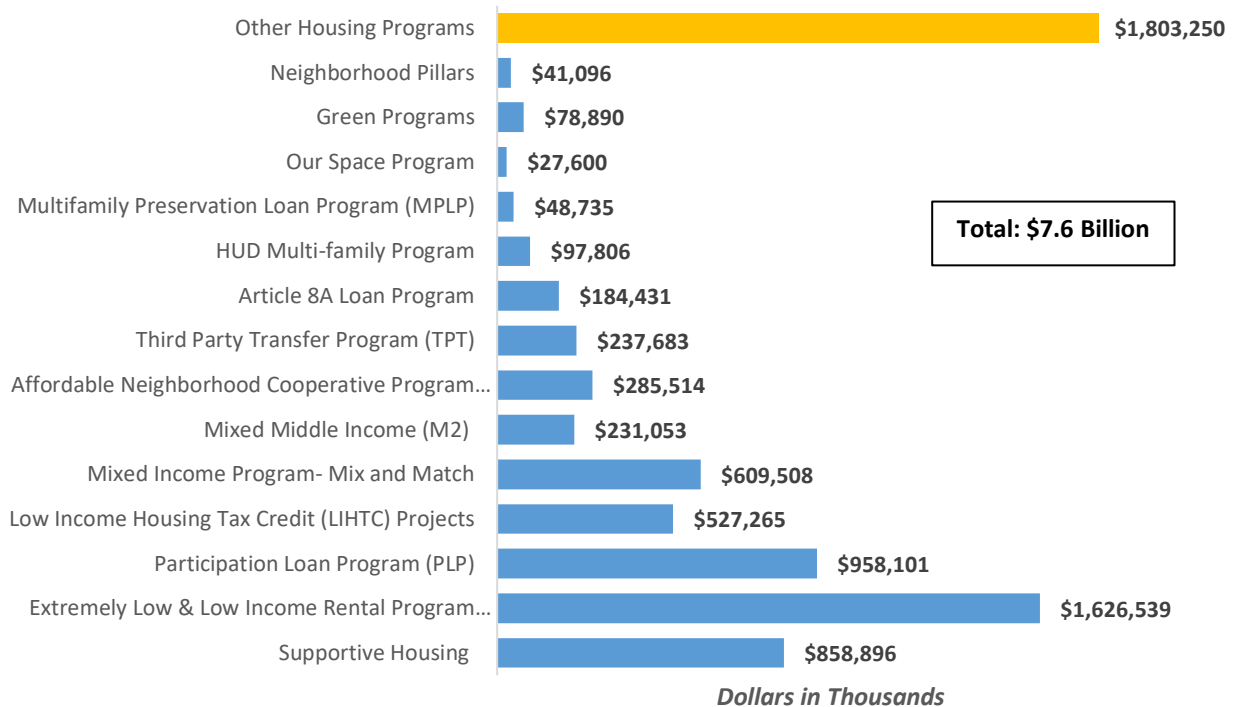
Other Housing Programs $1,803,250
Neighborhood Pillars $41,096
Green Programs $78,890
Our Space Program $27,600
Multifamily Preservation Loan Program (MPLP) $48,735
HUD Multi-family Program $97,806
Article 8A Loan Program $184,431
Third Party Transfer Program (TPT) $237,683
Affordable Neighborhood Cooperative Program… $285,514
Mixed Middle Income (M2) $231,053
Mixed Income Program- Mix and Match $609,508
Low Income Housing Tax Credit (LIHTC) Projects $527,265
Participation Loan Program (PLP) $958,101
Extremely Low & Low Income Rental Program… $1,626,539
Supportive Housing $858,896

Total: $7.6 Billion

Dollars in Thousands